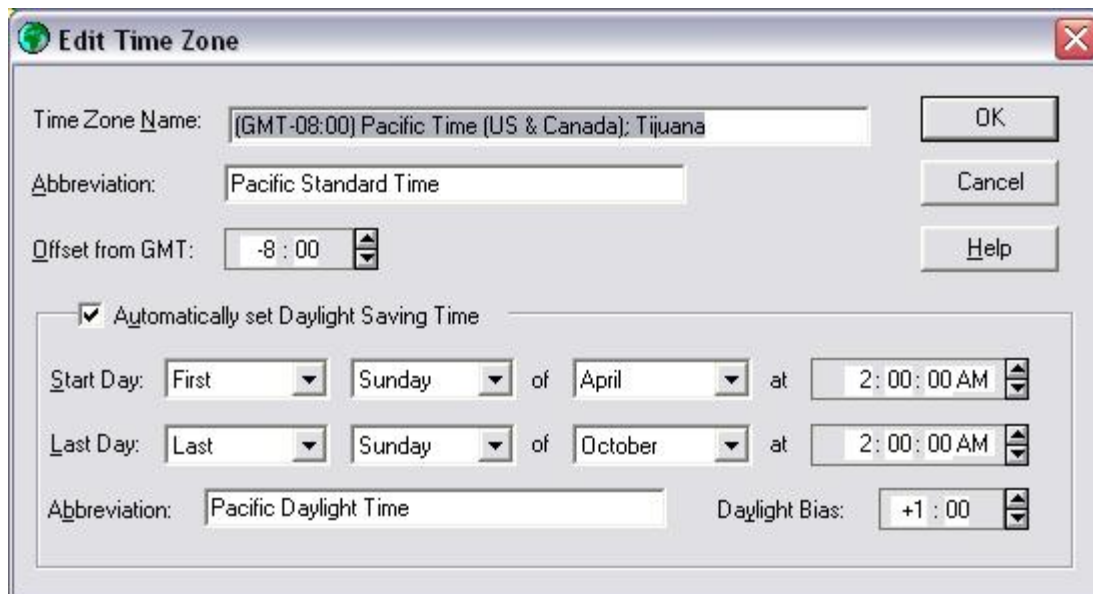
Edit Time Zone

Time Zone Name: (GMT-08:00) Pacific Time (US & Canada); Tijuana

OK

Abbreviation: Pacific Standard Time

Cancel

Offset from GMT: -8 : 00

Help

Automatically set Daylight Saving Time

Start Day: First Sunday of April at 2: 00: 00 AM

Last Day: Last Sunday of October at 2: 00: 00 AM

Abbreviation: Pacific Daylight Time

Daylight Bias: +1 : 00